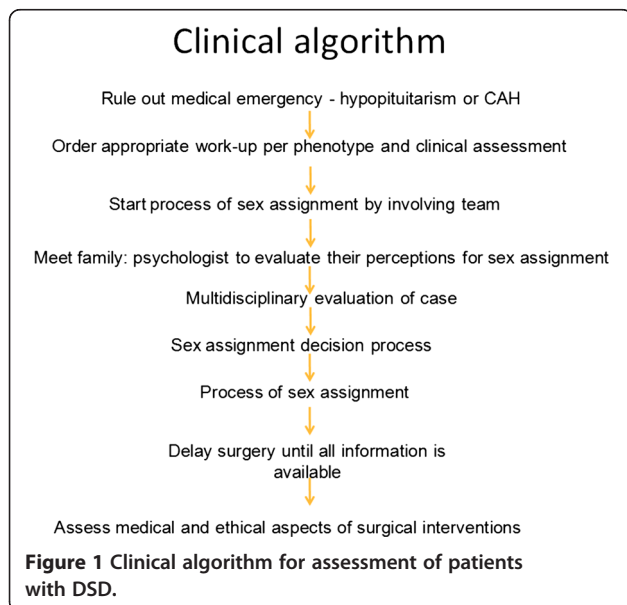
Clinical algorithm

Rule out medical emergency - hypopituitarism or CAH

Order appropriate work-up per phenotype and clinical assessment

Start process of sex assignment by involving team

Meet family: psychologist to evaluate their perceptions for sex assignment

Multidisciplinary evaluation of case

Sex assignment decision process

Process of sex assignment

Delay surgery until all information is available

Assess medical and ethical aspects of surgical interventions

Figure 1 Clinical algorithm for assessment of patients with DSD.